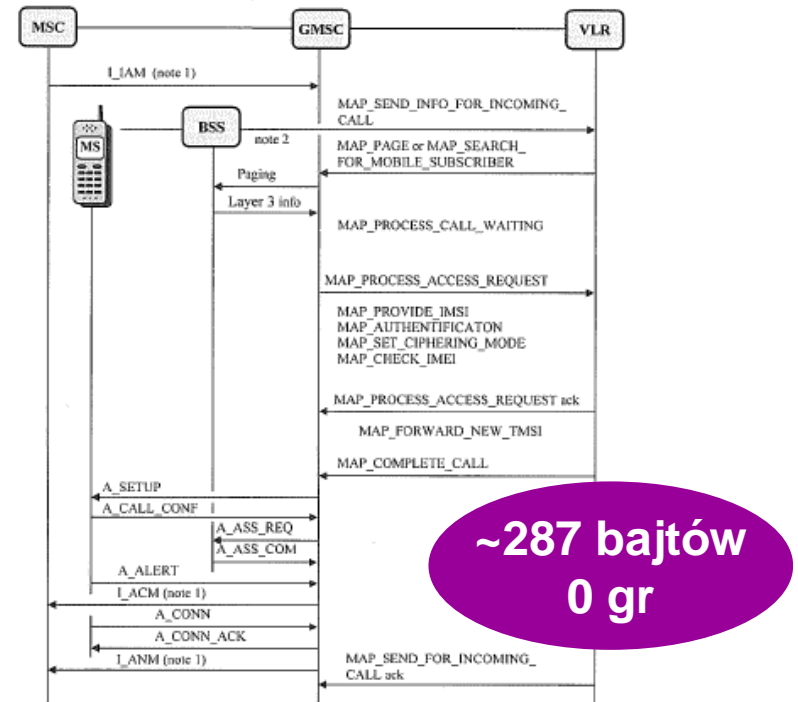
MSC
GMSC
VLR
I_IAM (note 1)
MAP_SEND_INFO_FOR_INCOMING_CALL
MS
BSS
note 2
MAP_PAGE or MAP_SEARCH_FOR_MOBILE_SUBSCRIBER
Paging
Layer 3 info
MAP_PROCESS_CALL_WAITING
MAP_PROCESS_ACCESS_REQUEST
MAP_PROVIDE_IMSI
MAP_AUTHENTIFICATON
MAP_SET_CIPHERING_MODE
MAP_CHECK_IMEI
MAP_PROCESS_ACCESS_REQUEST ack
MAP_FORWARD_NEW_TMSI
MAP_COMPLETE_CALL
A_SETUP
A_CALL_CONF
A_ASS_REQ
A_ASS_COM
A_ALERT
I_ACM (note 1)
A_CONN
A_CONN_ACK
I_ANM (note 1)
MAP_SEND_FOR_INCOMING_CALL ack
~287 bajtów
0 gr